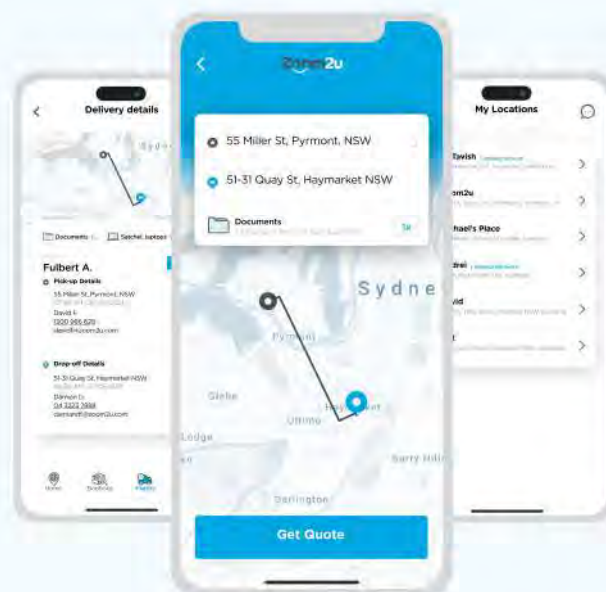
Delivery details

Sydne

Documents

Satchel, laptops

Fulbert A.

Pick-up Details

55 Miller St, Pyrmont, NSW

David F.

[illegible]

Drop-off Details

51-31 Quay St, Haymarket NSW

Damon O.

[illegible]

Home

Bookings

Places

Zoom2u

55 Miller St, Pyrmont, NSW

51-31 Quay St, Haymarket NSW

Documents

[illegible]

Sydne

Pyrmont

Glebe

Ultimo

Haymarket

Lodge

Surry Hills

Darlington

Get Quote

My Locations

Tavish

om2u

hael's Place

drei

vid

t